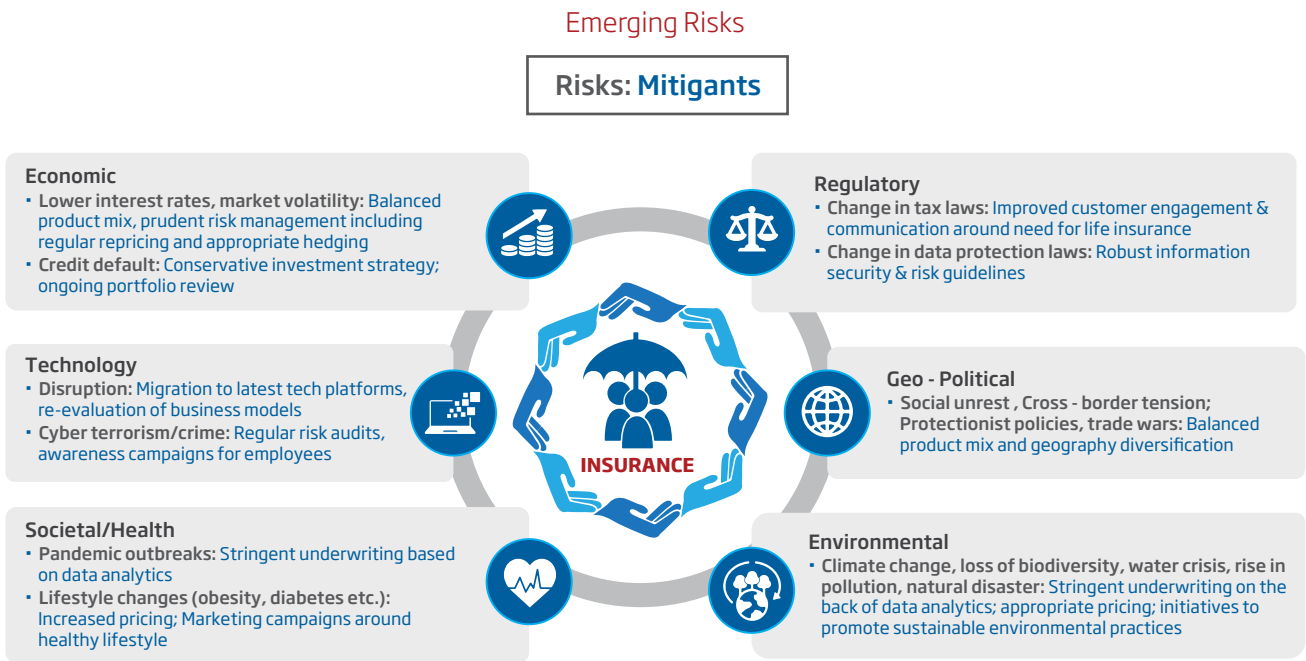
Emerging Risks

Risks: Mitigants

Economic
- Lower interest rates, market volatility: Balanced product mix, prudent risk management including regular repricing and appropriate hedging
- Credit default: Conservative investment strategy; ongoing portfolio review

Regulatory
- Change in tax laws: Improved customer engagement & communication around need for life insurance
- Change in data protection laws: Robust information security & risk guidelines

Technology
- Disruption: Migration to latest tech platforms, re-evaluation of business models
- Cyber terrorism/crime: Regular risk audits, awareness campaigns for employees

INSURANCE

Geo - Political
- Social unrest , Cross - border tension; Protectionist policies, trade wars: Balanced product mix and geography diversification

Societal/Health
- Pandemic outbreaks: Stringent underwriting based on data analytics
- Lifestyle changes (obesity, diabetes etc.): Increased pricing; Marketing campaigns around healthy lifestyle

Environmental
- Climate change, loss of biodiversity, water crisis, rise in pollution, natural disaster: Stringent underwriting on the back of data analytics; appropriate pricing; initiatives to promote sustainable environmental practices